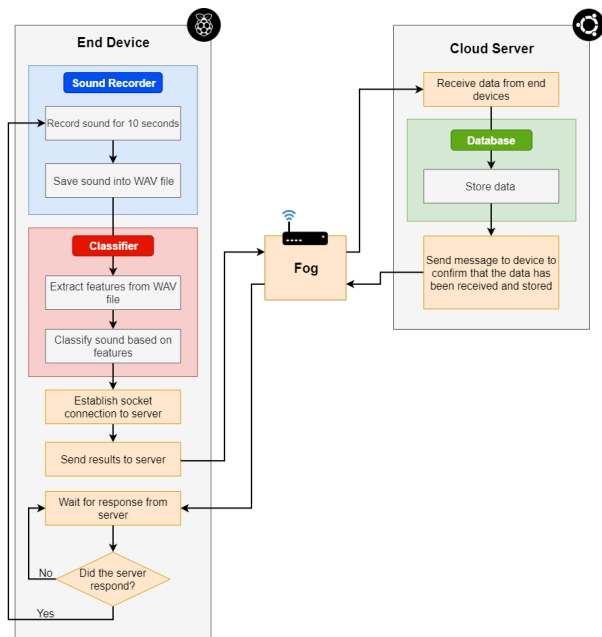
End Device

Sound Recorder

Record sound for 10 seconds

Save sound into WAV file

Classifier

Extract features from WAV file

Classify sound based on features

Establish socket connection to server

Send results to server

Wait for response from server

Did the server respond?

No

Yes

Fog

Cloud Server

Receive data from end devices

Database

Store data

Send message to device to confirm that the data has been received and stored